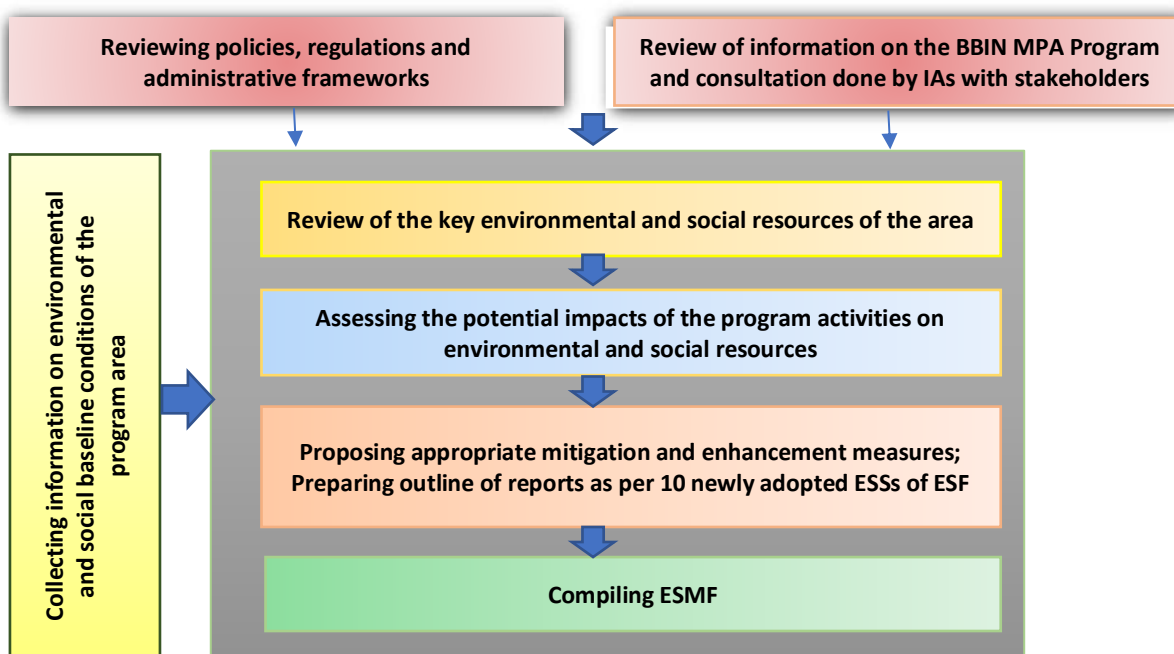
Reviewing policies, regulations and administrative frameworks

Review of information on the BBIN MPA Program and consultation done by IAs with stakeholders

Collecting information on environmental and social baseline conditions of the program area

Review of the key environmental and social resources of the area

Assessing the potential impacts of the program activities on environmental and social resources

Proposing appropriate mitigation and enhancement measures; Preparing outline of reports as per 10 newly adopted ESSs of ESF

Compiling ESMF